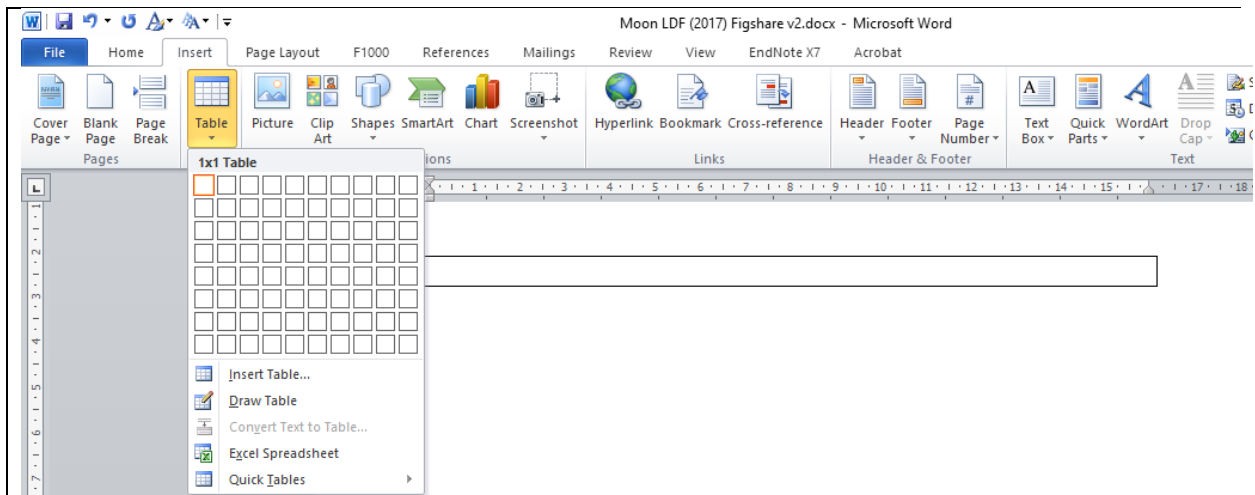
Moon LDF (2017) Figshare v2.docx - Microsoft Word

File Home Insert Page Layout F1000 References Mailings Review View EndNote X7 Acrobat

Cover Page
Blank Page
Page Break
Pages

Table
Picture
Clip Art
Shapes
SmartArt
Chart
Screenshot
ions

Hyperlink
Bookmark
Cross-reference
Links

Header
Footer
Page Number
Header & Footer

Text Box
Quick Parts
WordArt
Drop Cap
Text

1x1 Table

Insert Table...
Draw Table
Convert Text to Table...
Excel Spreadsheet
Quick Tables

1 · 2 · 3 · 4 · 5 · 6 · 7 · 8 · 9 · 10 · 11 · 12 · 13 · 14 · 15 · 17 · 18

1 2 3 4 5 6 7